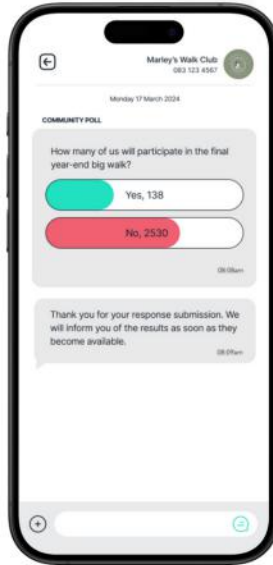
Marley's Walk Club
083 123 4567

Monday 17 March 2024

COMMUNITY POLL

How many of us will participate in the final year-end big walk?

Yes, 138

No, 2530

08:05am

Thank you for your response submission. We will inform you of the results as soon as they become available.

08:07am